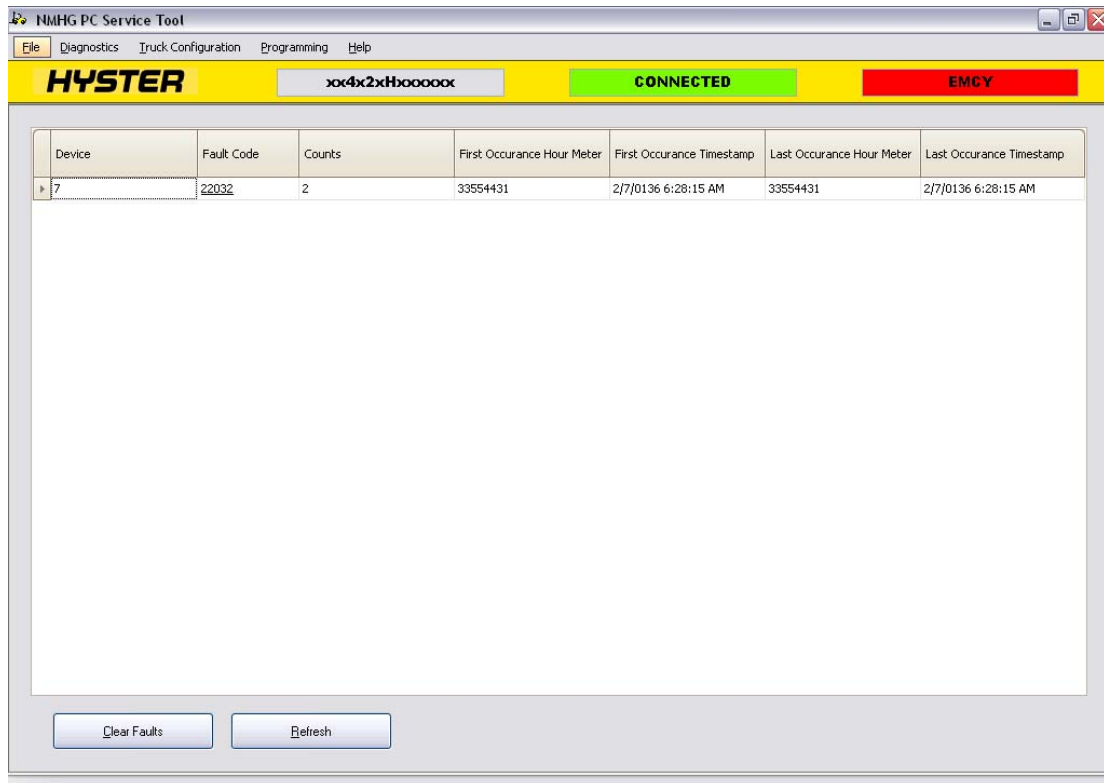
NMHG PC Service Tool

File Diagnostics Truck Configuration Programming Help

HYSTER xx4x2xHxxxxxx CONNECTED EMCY

| Device | Fault Code | Counts | First Occurance Hour Meter | First Occurance Timestamp | Last Occurance Hour Meter | Last Occurance Timestamp |
|---|---|---|---|---|---|---|
| 7 | 22032 | 2 | 33554431 | 2/7/0136 6:28:15 AM | 33554431 | 2/7/0136 6:28:15 AM |

Clear Faults Refresh